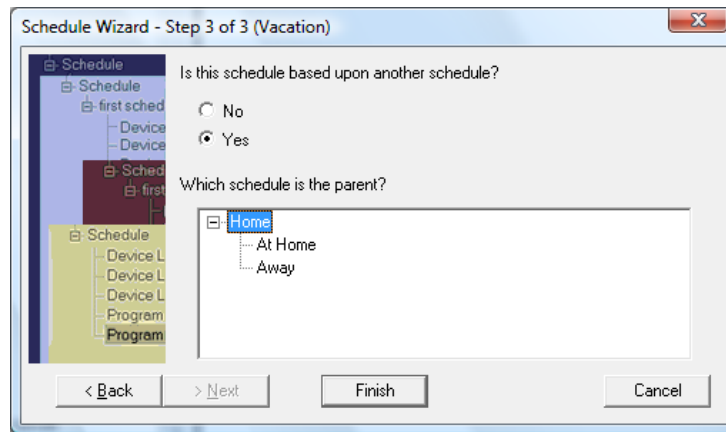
Schedule Wizard - Step 3 of 3 (Vacation)

Schedule
Schedule
first sched
Device
Device
Sched
first
Schedule
Device L
Device L
Device L
Program
Program

Is this schedule based upon another schedule?

No
Yes

Which schedule is the parent?

Home
At Home
Away

< Back
> Next
Finish
Cancel